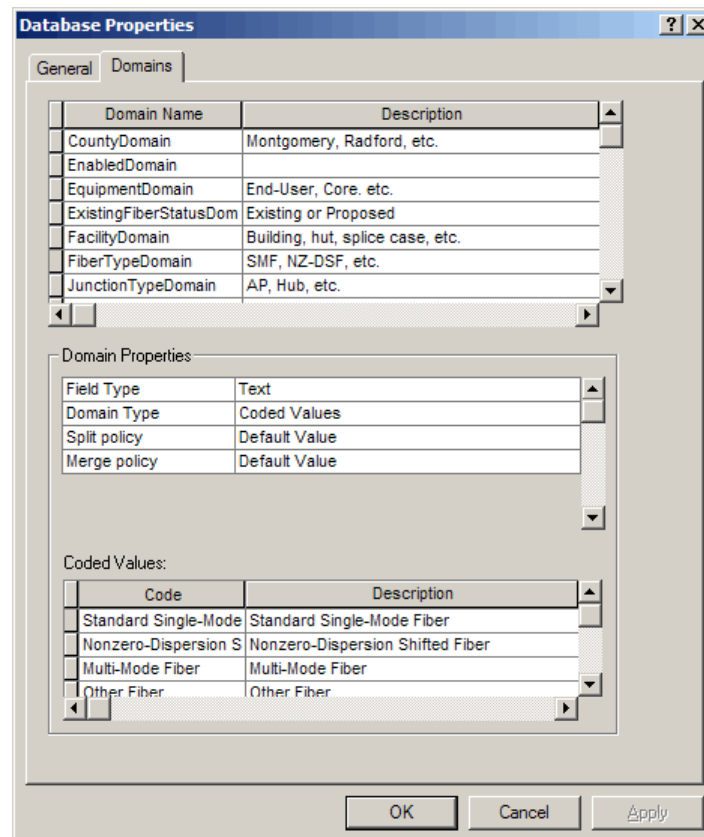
Database Properties

?

X

General

Domains

| Domain Name | Description |
|---|---|
| CountyDomain | Montgomery, Radford, etc. |
| EnabledDomain | |
| EquipmentDomain | End-User, Core. etc. |
| ExistingFiberStatusDom | Existing or Proposed |
| FacilityDomain | Building, hut, splice case, etc. |
| FiberTypeDomain | SMF, NZ-DSF, etc. |
| JunctionTypeDomain | AP, Hub, etc. |

Domain Properties

| | |
|---|---|
| Field Type | Text |
| Domain Type | Coded Values |
| Split policy | Default Value |
| Merge policy | Default Value |

Coded Values:

| Code | Description |
|---|---|
| Standard Single-Mode | Standard Single-Mode Fiber |
| Nonzero-Dispersion S | Nonzero-Dispersion Shifted Fiber |
| Multi-Mode Fiber | Multi-Mode Fiber |
| Other Fiber | Other Fiber |

OK

Cancel

Apply